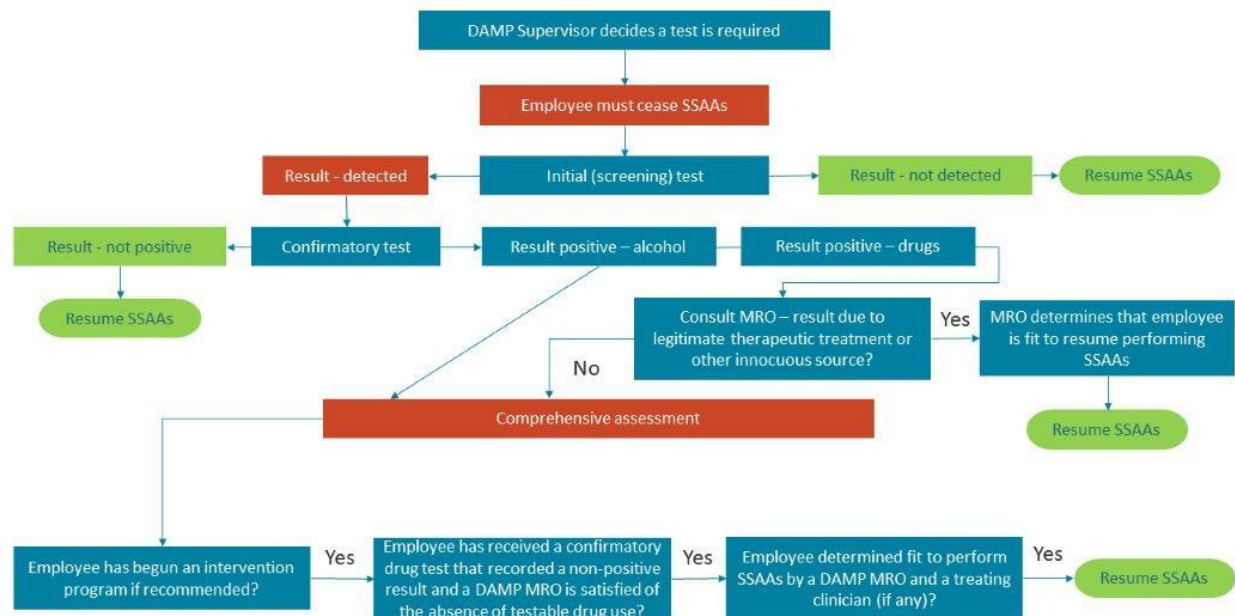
DAMP Supervisor decides a test is required

Employee must cease SSAAs

Result - detected

Initial (screening) test

Result - not detected

Resume SSAAs

Result - not positive

Confirmatory test

Result positive – alcohol

Result positive – drugs

Resume SSAAs

Consult MRO – result due to legitimate therapeutic treatment or other innocuous source?

Yes

MRO determines that employee is fit to resume performing SSAAs

No

Comprehensive assessment

Resume SSAAs

Employee has begun an intervention program if recommended?

Yes

Employee has received a confirmatory drug test that recorded a non-positive result and a DAMP MRO is satisfied of the absence of testable drug use?

Yes

Employee determined fit to perform SSAAs by a DAMP MRO and a treating clinician (if any)?

Yes

Resume SSAAs